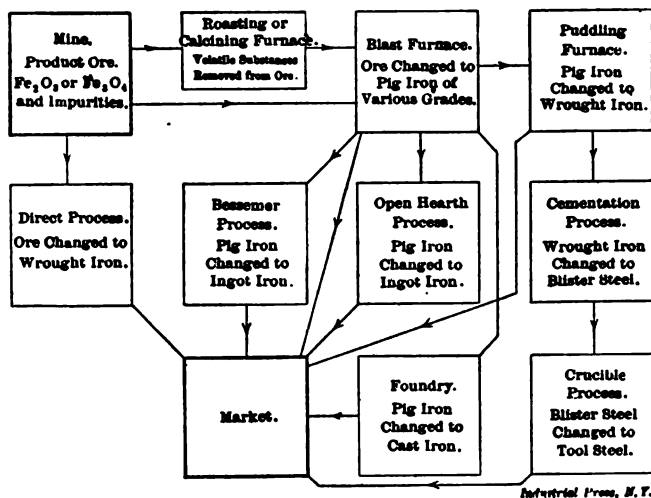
Mine.
Product Ores.
$Fe_2O_3$ or $Fe_3O_4$
and Impurities.

Roasting or
Calcining Furnace.
Volatile Substances
Removed from Ore.

Blast Furnace.
Ore Changed to
Pig Iron of
Various Grades.

Puddling
Furnace.
Pig Iron
Changed to
Wrought Iron.

Direct Process.
Ore Changed to
Wrought Iron.

Bessemer
Process.
Pig Iron
Changed to
Ingot Iron.

Open Hearth
Process.
Pig Iron
Changed to
Ingot Iron.

Cementation
Process.
Wrought Iron
Changed to
Blister Steel.

Market.

Foundry.
Pig Iron
Changed to
Cast Iron.

Crucible
Process.
Blister Steel
Changed to
Tool Steel.

Industrial Press, N.Y.